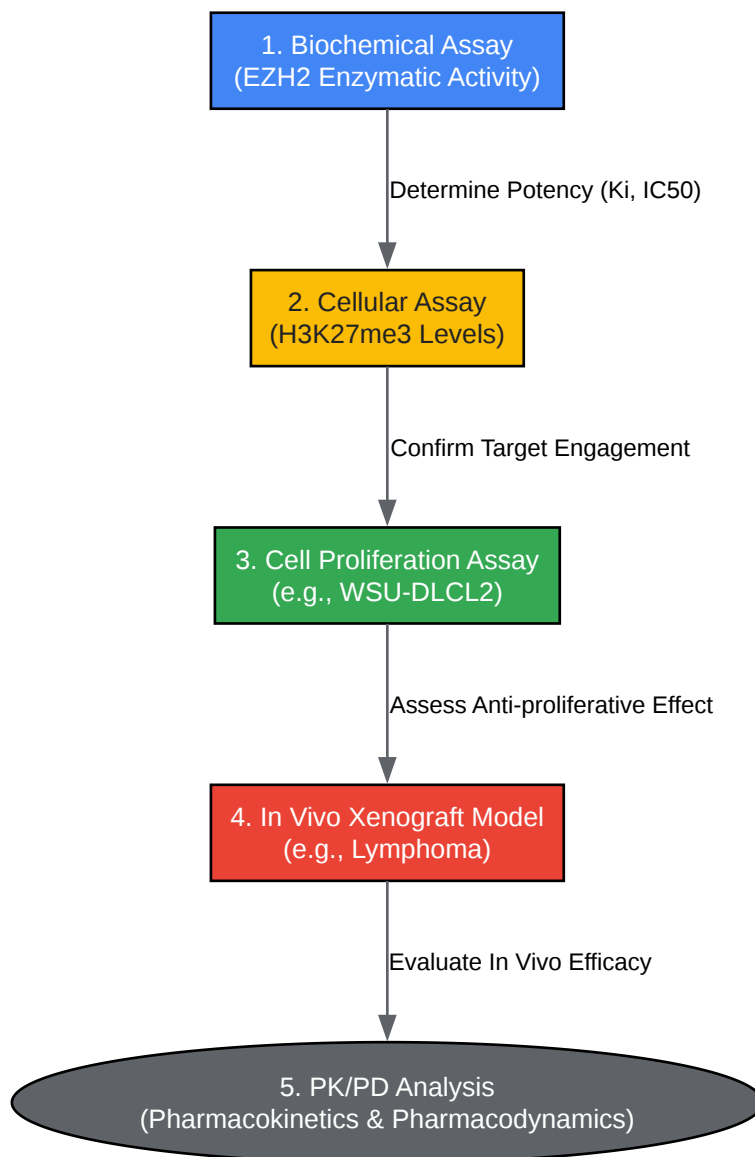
1. Biochemical Assay
(EZH2 Enzymatic Activity)

Determine Potency (Ki, IC50)

2. Cellular Assay
(H3K27me3 Levels)

Confirm Target Engagement

3. Cell Proliferation Assay
(e.g., WSU-DLCL2)

Assess Anti-proliferative Effect

4. In Vivo Xenograft Model
(e.g., Lymphoma)

Evaluate In Vivo Efficacy

5. PK/PD Analysis
(Pharmacokinetics & Pharmacodynamics)